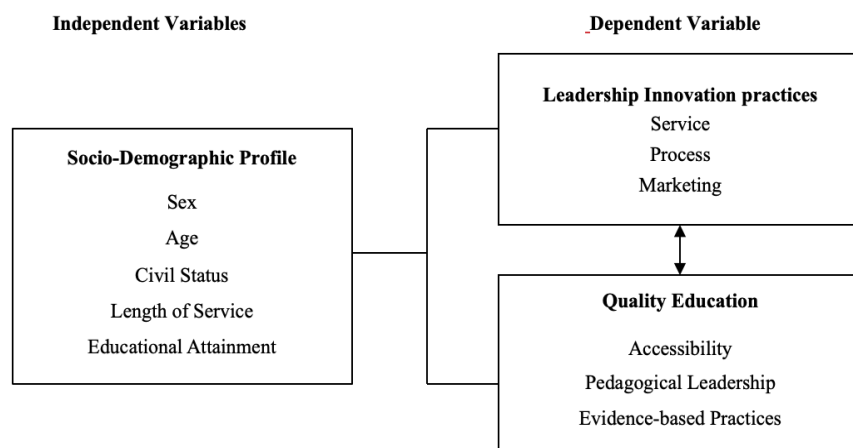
Independent Variables

Dependent Variable

Socio-Demographic Profile
Sex
Age
Civil Status
Length of Service
Educational Attainment

Leadership Innovation practices
Service
Process
Marketing

Quality Education
Accessibility
Pedagogical Leadership
Evidence-based Practices